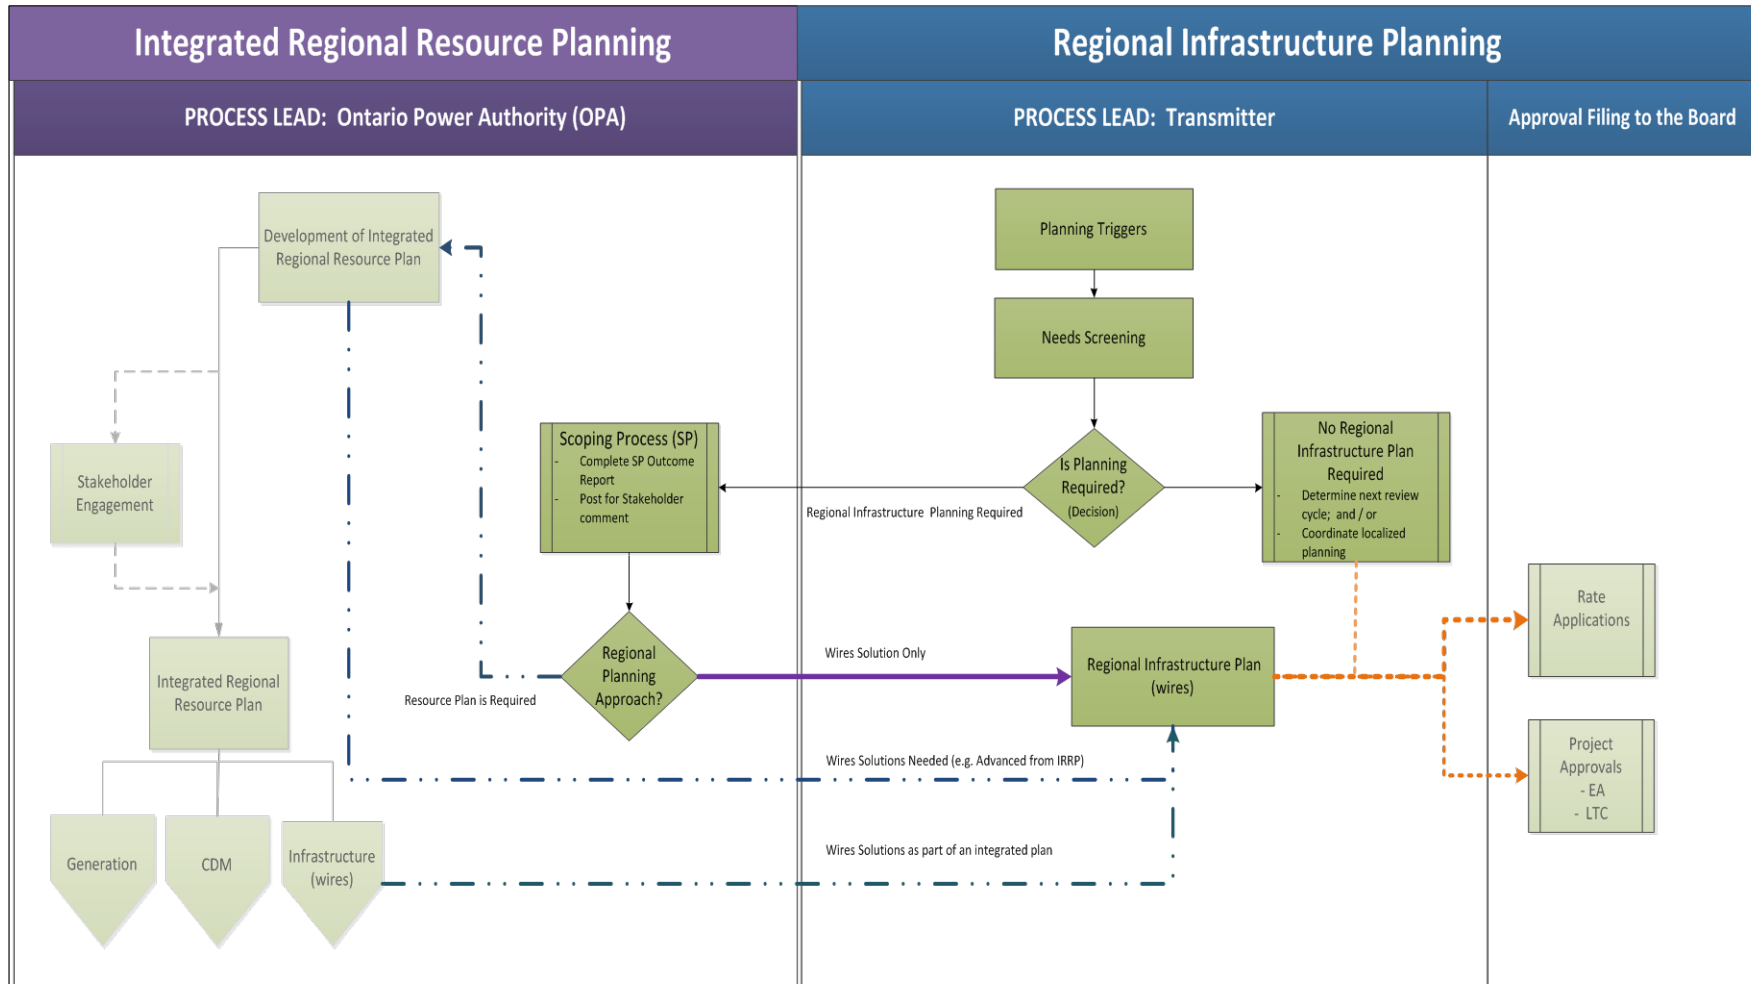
Integrated Regional Resource Planning

Regional Infrastructure Planning

PROCESS LEAD: Ontario Power Authority (OPA)

PROCESS LEAD: Transmitter

Approval Filing to the Board

Development of Integrated Regional Resource Plan

Stakeholder Engagement

Integrated Regional Resource Plan

Generation

CDM

Infrastructure (wires)

Planning Triggers

Needs Screening

Is Planning Required? (Decision)

No Regional Infrastructure Plan Required
- Determine next review cycle; and / or
- Coordinate localized planning

Scoping Process (SP)
- Complete SP Outcome Report
- Post for Stakeholder comment

Regional Infrastructure Planning Required

Regional Planning Approach?

Resource Plan is Required

Wires Solution Only

Regional Infrastructure Plan (wires)

Wires Solutions Needed (e.g. Advanced from IRRP)

Wires Solutions as part of an integrated plan

Rate Applications

Project Approvals
- EA
- LTC